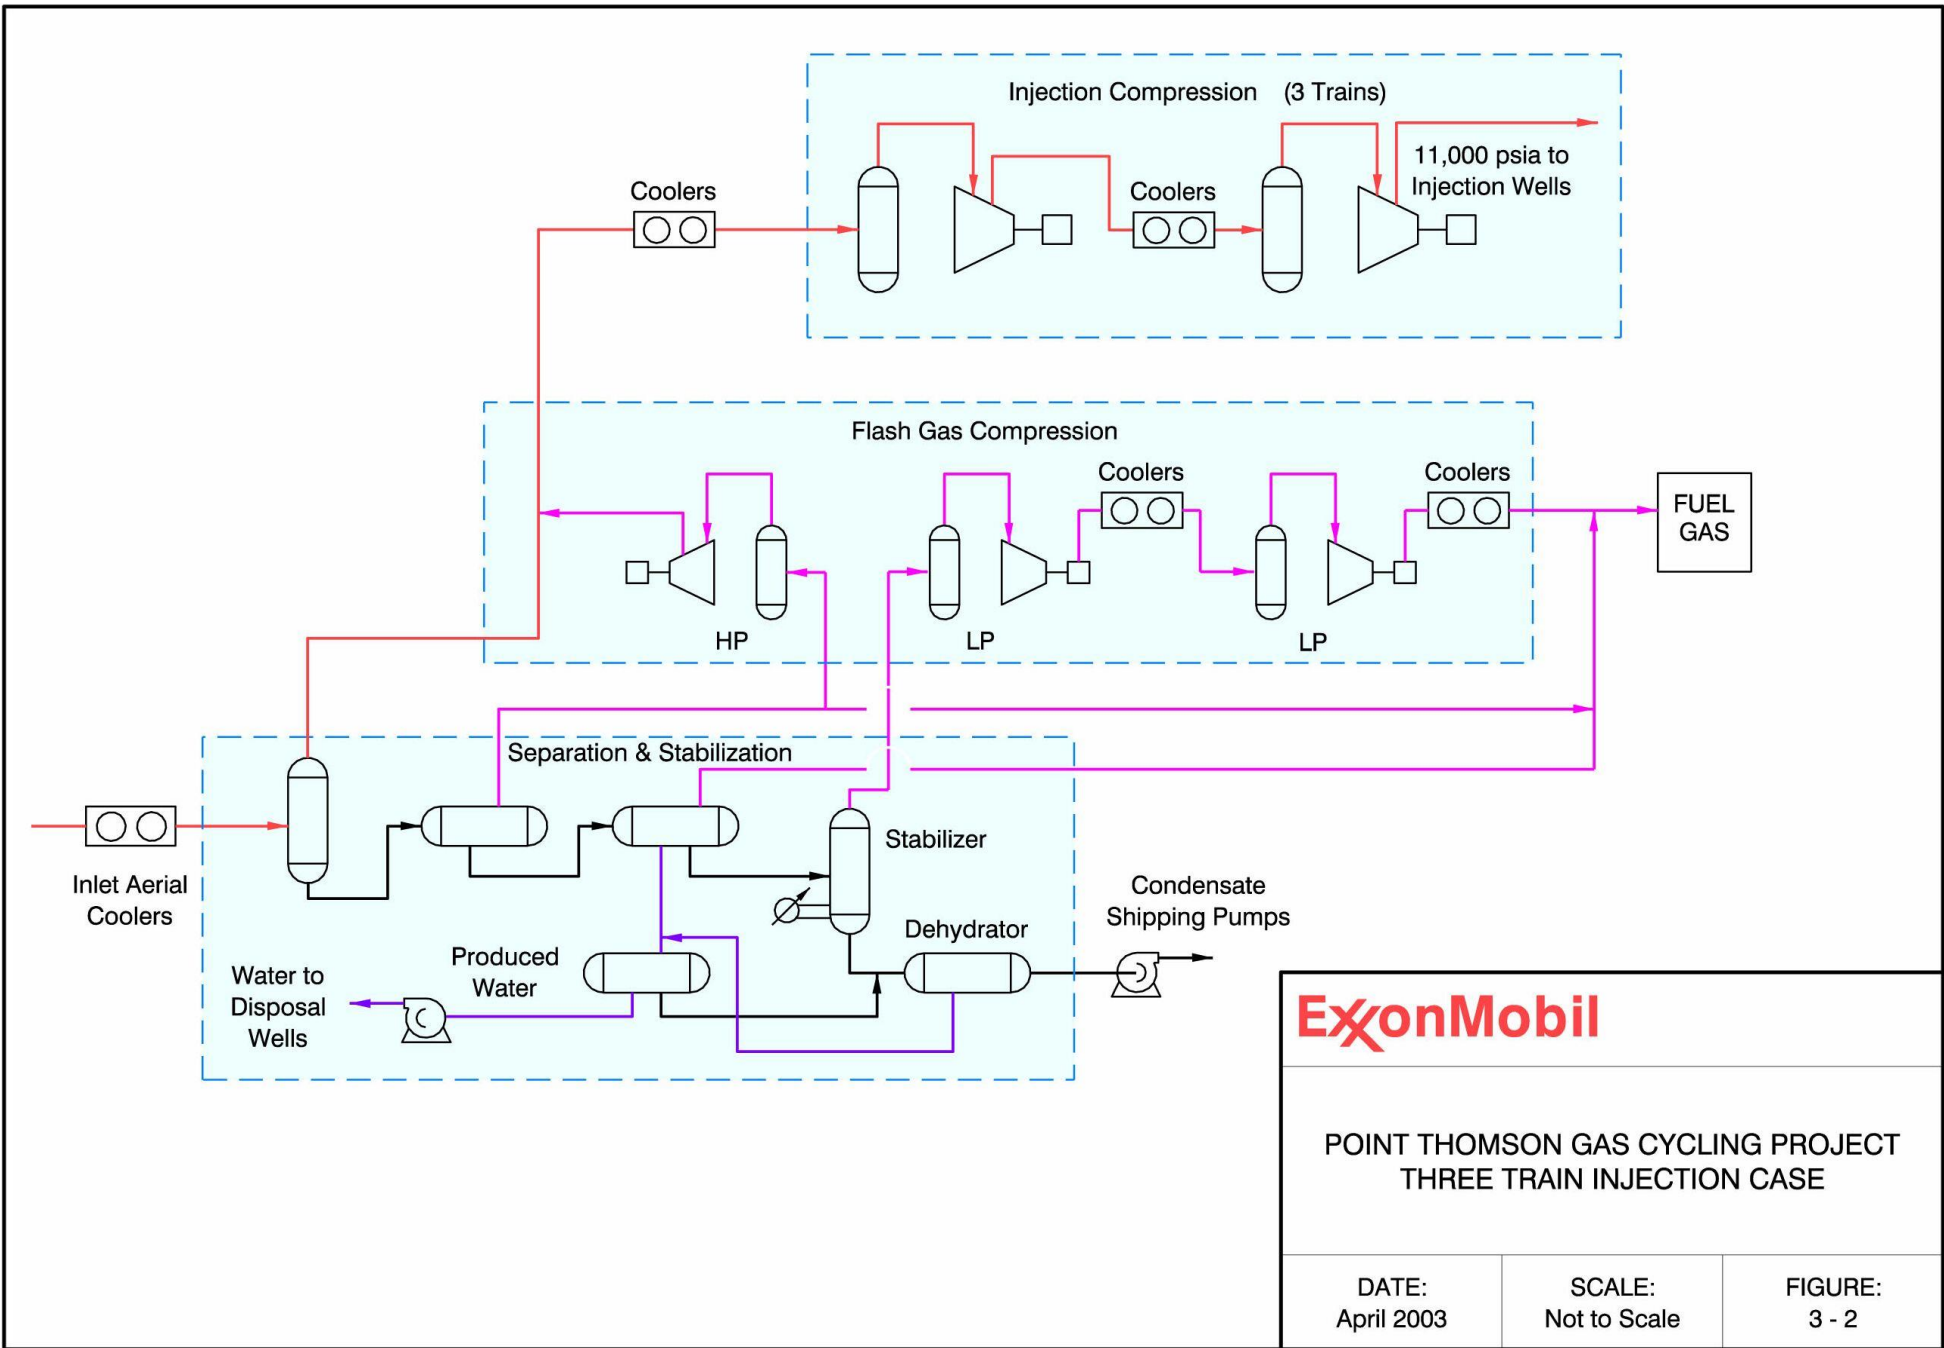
Injection Compression (3 Trains)

Coolers

Coolers

11,000 psia to Injection Wells

Flash Gas Compression

Coolers

Coolers

FUEL GAS

HP

LP

LP

Separation & Stabilization

Stabilizer

Inlet Aerial Coolers

Condensate Shipping Pumps

Dehydrator

Produced Water

Water to Disposal Wells

ExxonMobil

POINT THOMSON GAS CYCLING PROJECT
THREE TRAIN INJECTION CASE

| DATE: April 2003 | SCALE: Not to Scale | FIGURE: 3 - 2 |